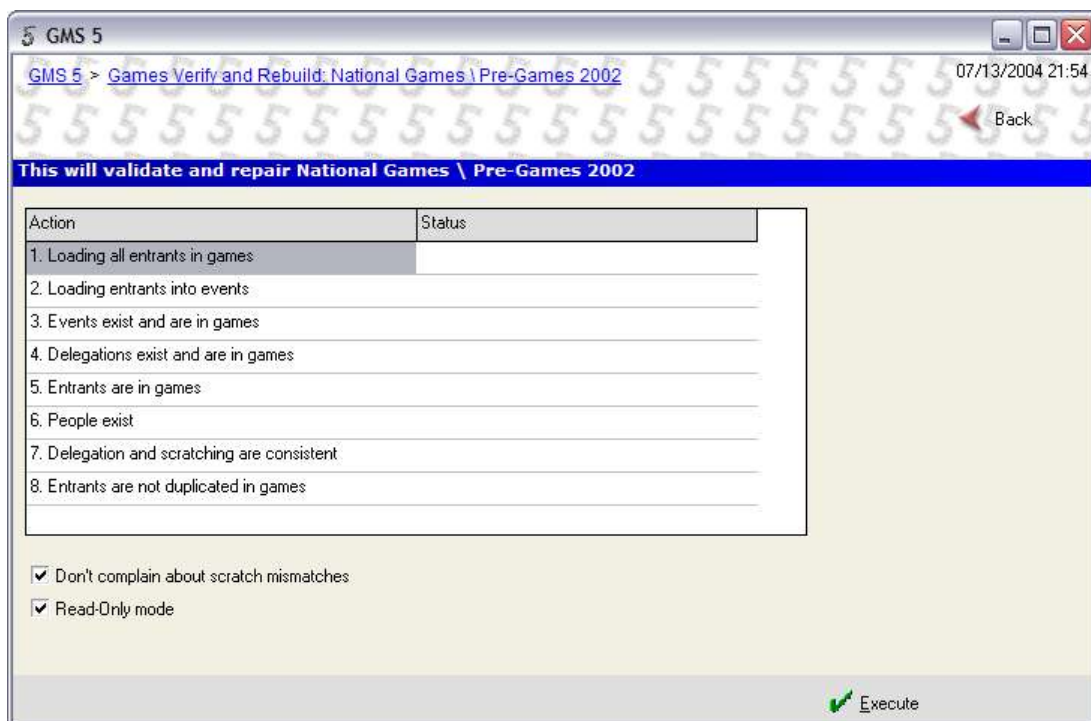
GMS 5

GMS 5 > Games Verify and Rebuild: National Games \ Pre-Games 2002

07/13/2004 21:54

Back

This will validate and repair National Games \ Pre-Games 2002

| Action | Status |
|---|---|
| 1. Loading all entrants in games | |
| 2. Loading entrants into events | |
| 3. Events exist and are in games | |
| 4. Delegations exist and are in games | |
| 5. Entrants are in games | |
| 6. People exist | |
| 7. Delegation and scratching are consistent | |
| 8. Entrants are not duplicated in games | |

Don't complain about scratch mismatches

Read-Only mode

Execute